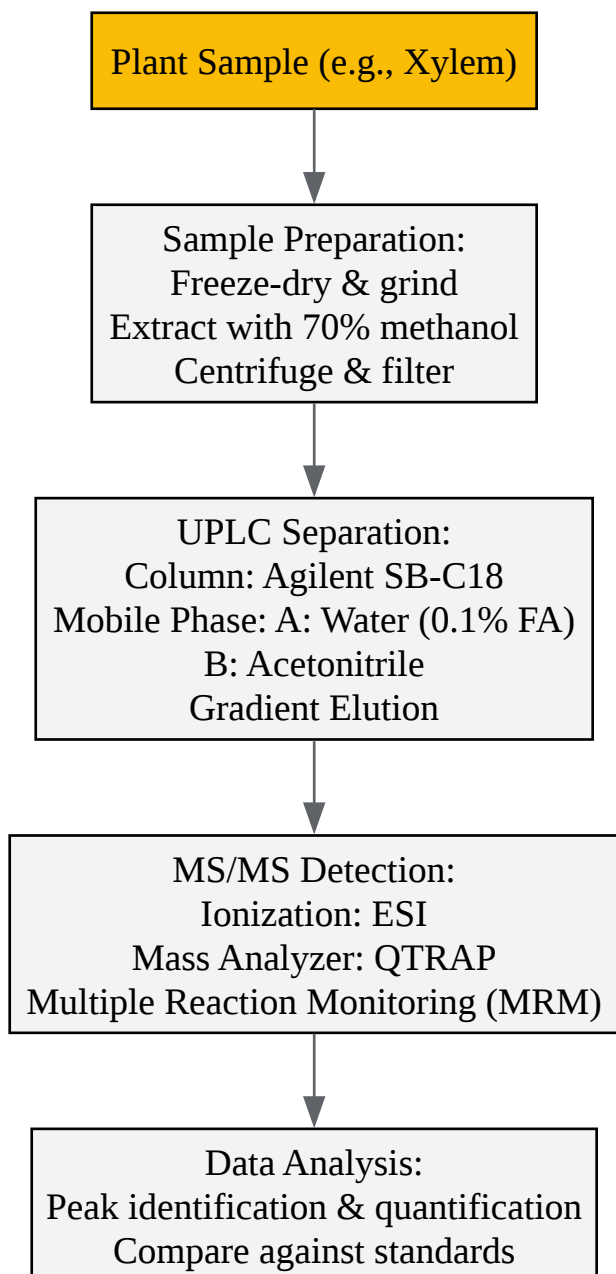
Plant Sample (e.g., Xylem)

Sample Preparation:
Freeze-dry & grind
Extract with 70% methanol
Centrifuge & filter

UPLC Separation:
Column: Agilent SB-C18
Mobile Phase: A: Water (0.1% FA)
B: Acetonitrile
Gradient Elution

MS/MS Detection:
Ionization: ESI
Mass Analyzer: QTRAP
Multiple Reaction Monitoring (MRM)

Data Analysis:
Peak identification & quantification
Compare against standards